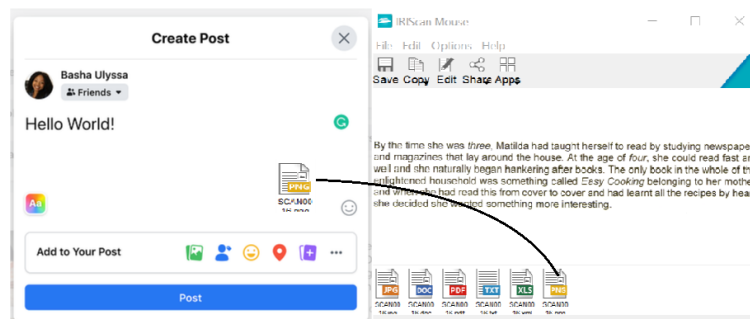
Create Post

Basha Ulyssa

Friends

Hello World!

PNG
SCAN00
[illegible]

Add to Your Post

Post

IRIScan Mouse

File Edit Options Help

Save Copy Edit Share Apps

By the time she was three, Matilda had taught herself to read by studying newspape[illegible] and magazines that lay around the house. At the age of four, she could read fast an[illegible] well and she naturally began hankering after books. The only book in the whole of th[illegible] enlightened household was something called Easy Cooking belonging to her mothe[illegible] and when she had read this from cover to cover and had learnt all the recipes by hear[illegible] she decided she wanted something more interesting.

JPG SCAN00 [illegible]
DOC SCAN00 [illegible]
PDF SCAN00 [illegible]
TXT SCAN00 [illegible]
XLS SCAN00 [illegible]
PNG SCAN00 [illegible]